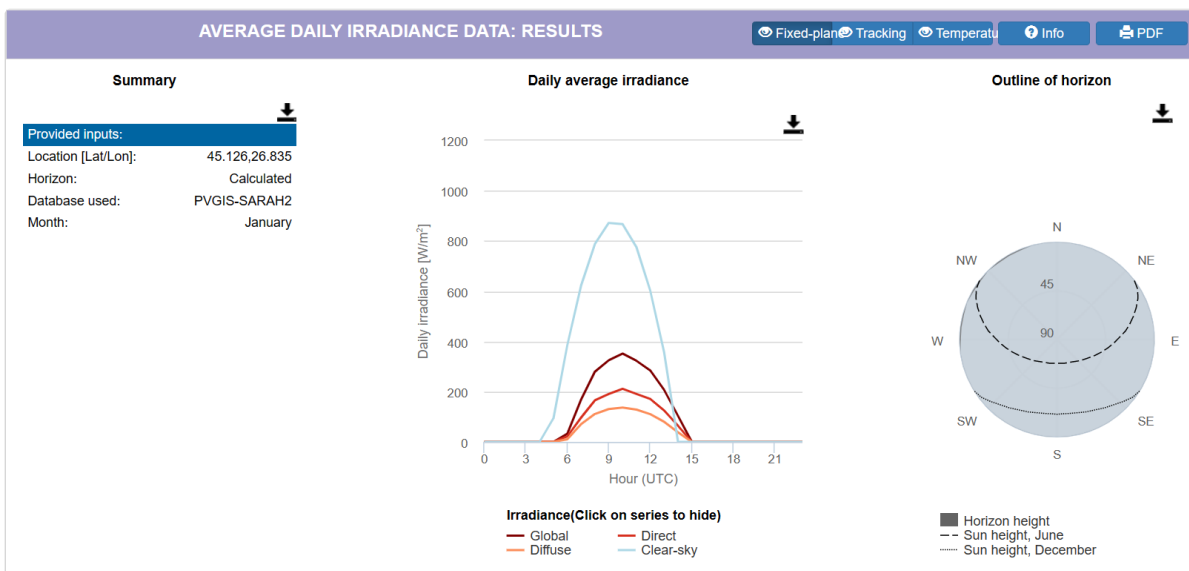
AVERAGE DAILY IRRADIANCE DATA: RESULTS

Fixed-plan Tracking Temperatu Info PDF

Summary

| Provided inputs: | |
|---|---|
| Location [Lat/Lon]: | 45.126,26.835 |
| Horizon: | Calculated |
| Database used: | PVGIS-SARAH2 |
| Month: | January |

Daily average irradiance

1200
1000
800
600
400
200
0

Daily irradiance [W/m$^2$]

0 3 6 9 12 15 18 21

Hour (UTC)

Irradiance(Click on series to hide)
Global
Direct
Diffuse
Clear-sky

Outline of horizon

N
NW
NE
45
90
W
E
SW
SE
S

Horizon height
Sun height, June
Sun height, December